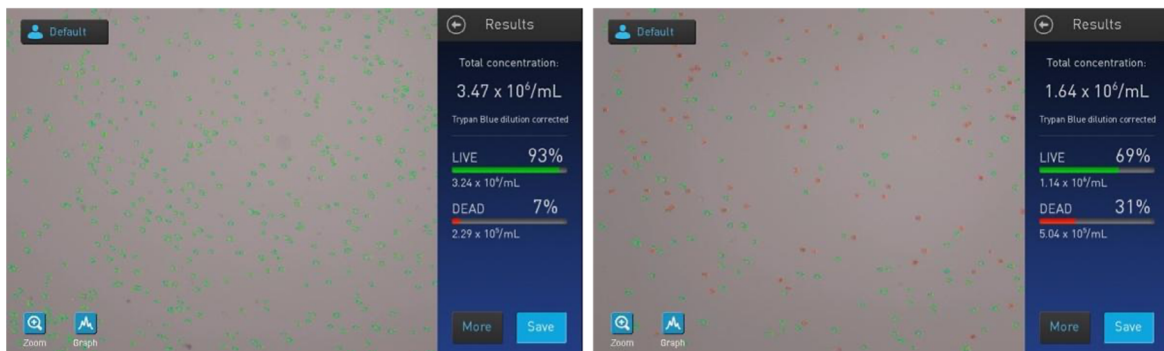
Default

Results

Total concentration:

$3.47 \times 10^6$/mL

Trypan Blue dilution corrected

LIVE 93%

$3.24 \times 10^6$/mL

DEAD 7%

$2.29 \times 10^5$/mL

Zoom Graph

More Save

Default

Results

Total concentration:

$1.64 \times 10^6$/mL

Trypan Blue dilution corrected

LIVE 69%

$1.14 \times 10^6$/mL

DEAD 31%

$5.04 \times 10^5$/mL

Zoom Graph

More Save